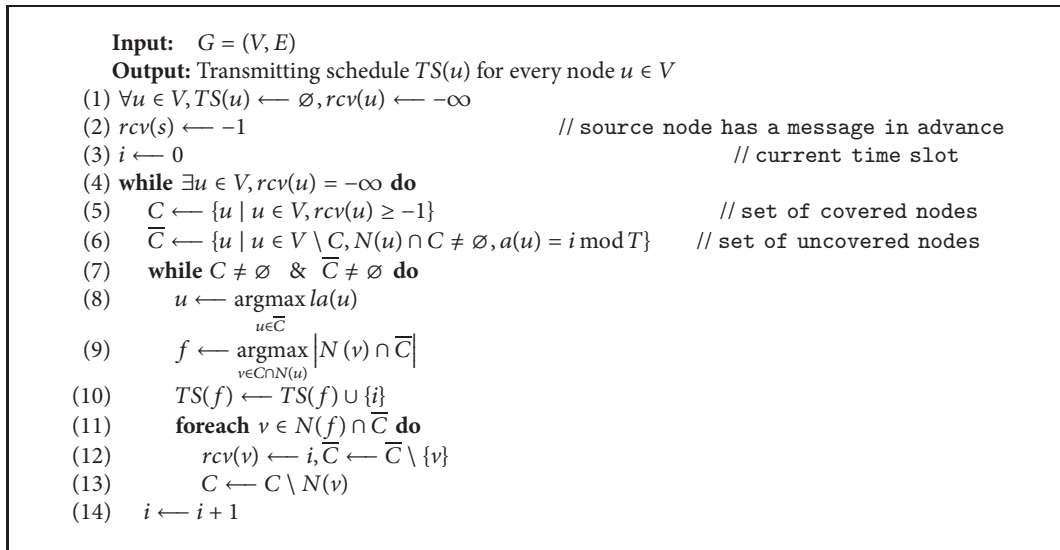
**Input:** $G = (V, E)$

**Output:** Transmitting schedule $TS(u)$ for every node $u \in V$

(1) $\forall u \in V, TS(u) \longleftarrow \varnothing, rcv(u) \longleftarrow -\infty$

(2) $rcv(s) \longleftarrow -1$ // source node has a message in advance

(3) $i \longleftarrow 0$ // current time slot

(4) **while** $\exists u \in V, rcv(u) = -\infty$ **do**

(5) $C \longleftarrow \{u \mid u \in V, rcv(u) \geq -1\}$ // set of covered nodes

(6) $\overline{C} \longleftarrow \{u \mid u \in V \setminus C, N(u) \cap C \neq \varnothing, a(u) = i \bmod T\}$ // set of uncovered nodes

(7) **while** $C \neq \varnothing$ & $\overline{C} \neq \varnothing$ **do**

(8) $u \longleftarrow \underset{u \in \overline{C}}{\operatorname{argmax}}\, la(u)$

(9) $f \longleftarrow \underset{v \in C \cap N(u)}{\operatorname{argmax}} \left| N(v) \cap \overline{C} \right|$

(10) $TS(f) \longleftarrow TS(f) \cup \{i\}$

(11) **foreach** $v \in N(f) \cap \overline{C}$ **do**

(12) $rcv(v) \longleftarrow i, \overline{C} \longleftarrow \overline{C} \setminus \{v\}$

(13) $C \longleftarrow C \setminus N(v)$

(14) $i \longleftarrow i + 1$